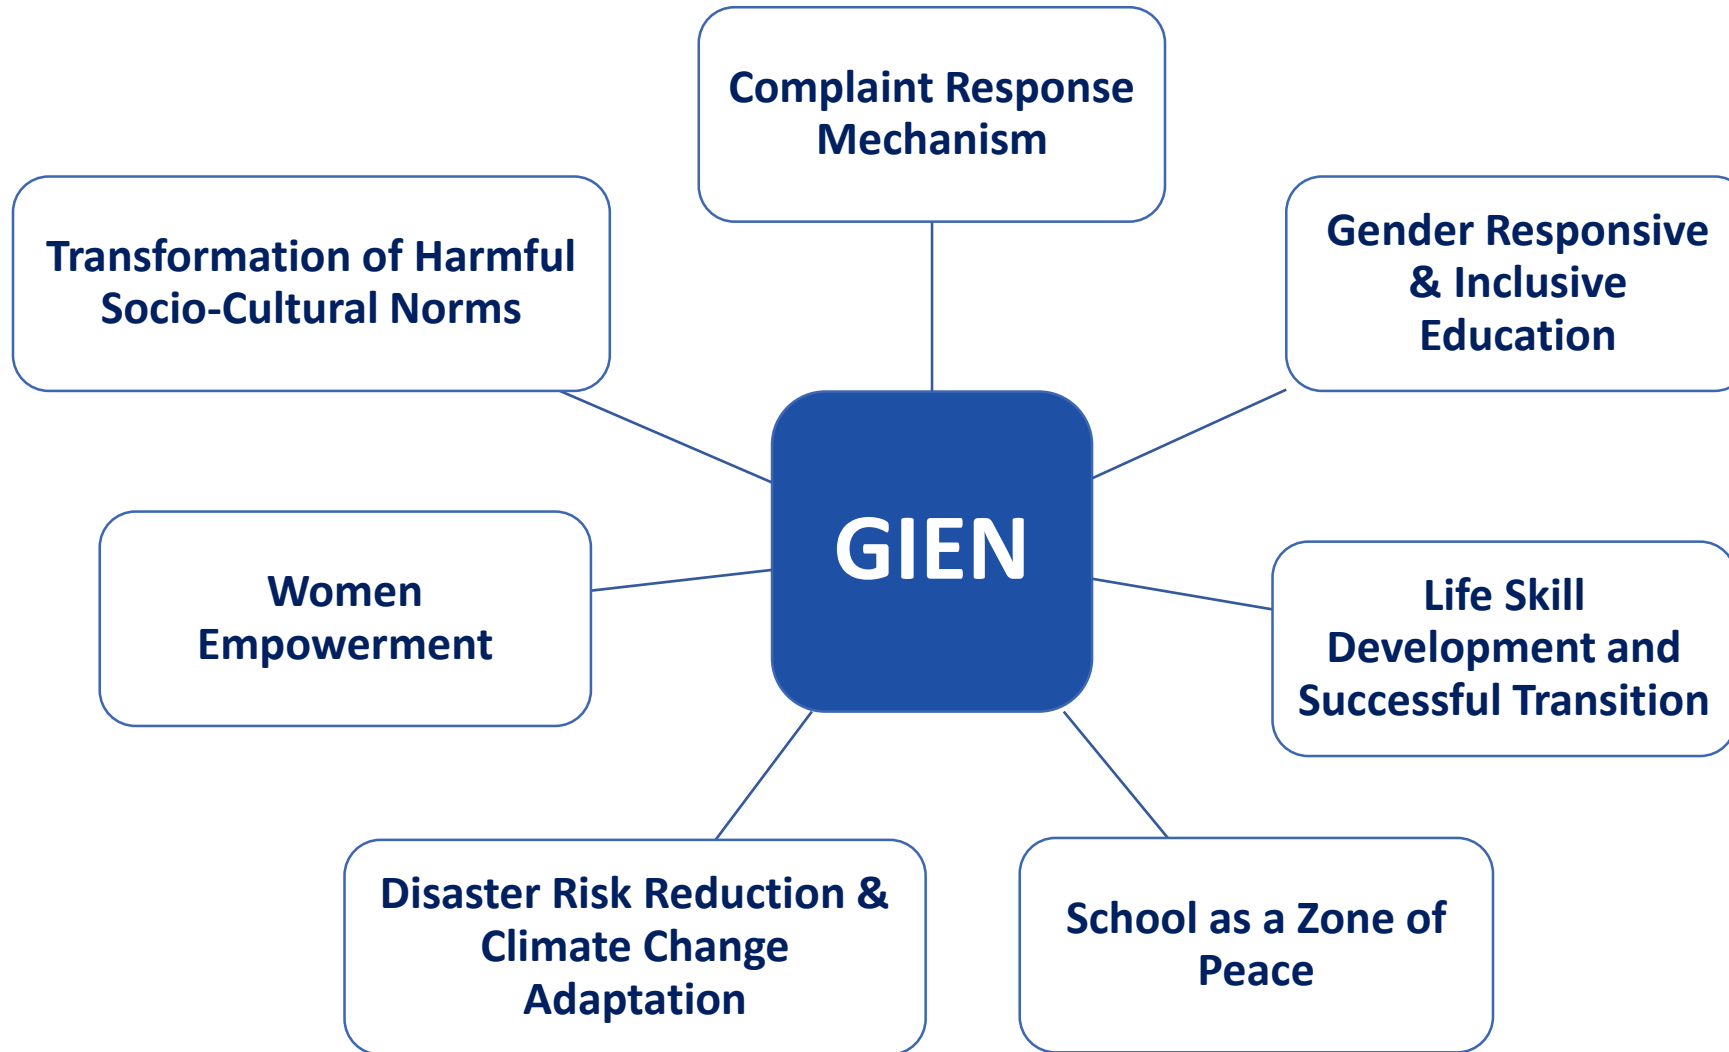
Complaint Response Mechanism

Transformation of Harmful Socio-Cultural Norms

Gender Responsive & Inclusive Education

GIEN

Women Empowerment

Life Skill Development and Successful Transition

Disaster Risk Reduction & Climate Change Adaptation

School as a Zone of Peace